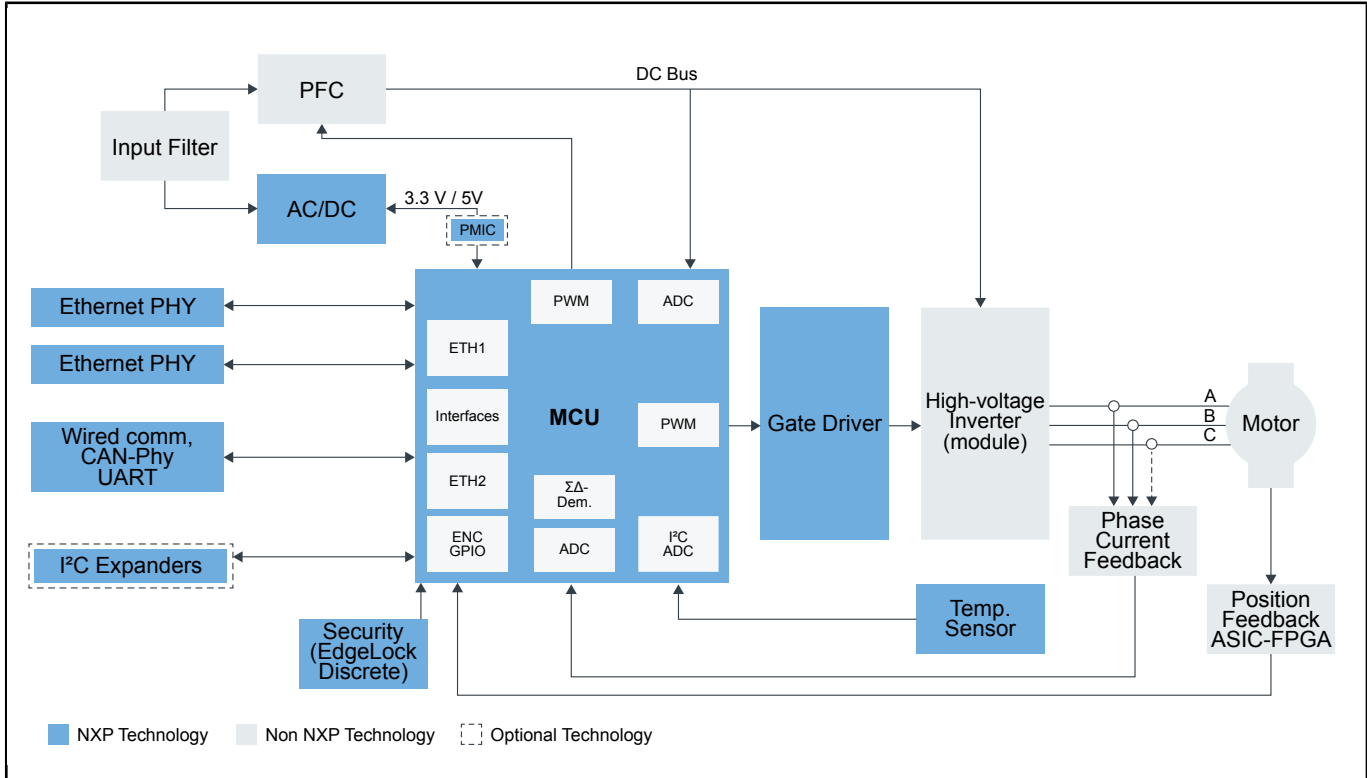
PFC

DC Bus

Input Filter

AC/DC

3.3 V / 5V

PMIC

Ethernet PHY

Ethernet PHY

Wired comm, CAN-Phy UART

I²C Expanders

PWM

ADC

ETH1

Interfaces

MCU

PWM

ETH2

ΣΔ-Dem.

ENC GPIO

ADC

I²C ADC

Gate Driver

High-voltage Inverter (module)

A

B

C

Motor

Phase Current Feedback

Position Feedback ASIC-FPGA

Temp. Sensor

Security (EdgeLock Discrete)

NXP Technology

Non NXP Technology

Optional Technology